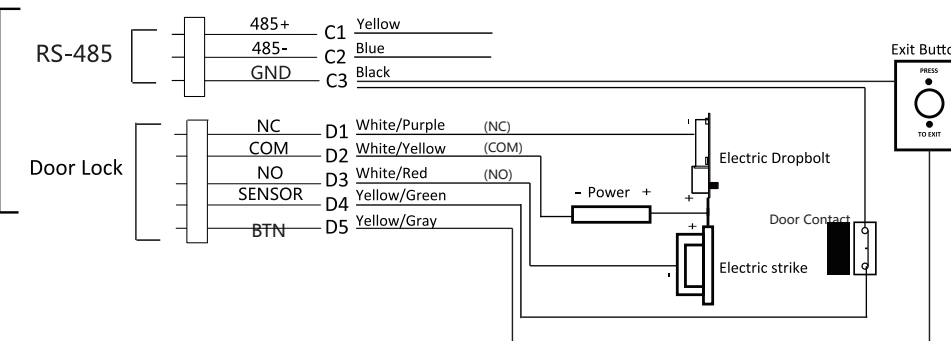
RS-485
485+
C1
Yellow
485-
C2
Blue
GND
C3
Black
Exit Butto
PRESS
TO EXIT
Door Lock
NC
D1
White/Purple
(NC)
COM
D2
White/Yellow
(COM)
Electric Dropbolt
NO
D3
White/Red
(NO)
SENSOR
D4
Yellow/Green
- Power +
+
BTN
D5
Yellow/Gray
Door Conta
+
-
Electric strike
-